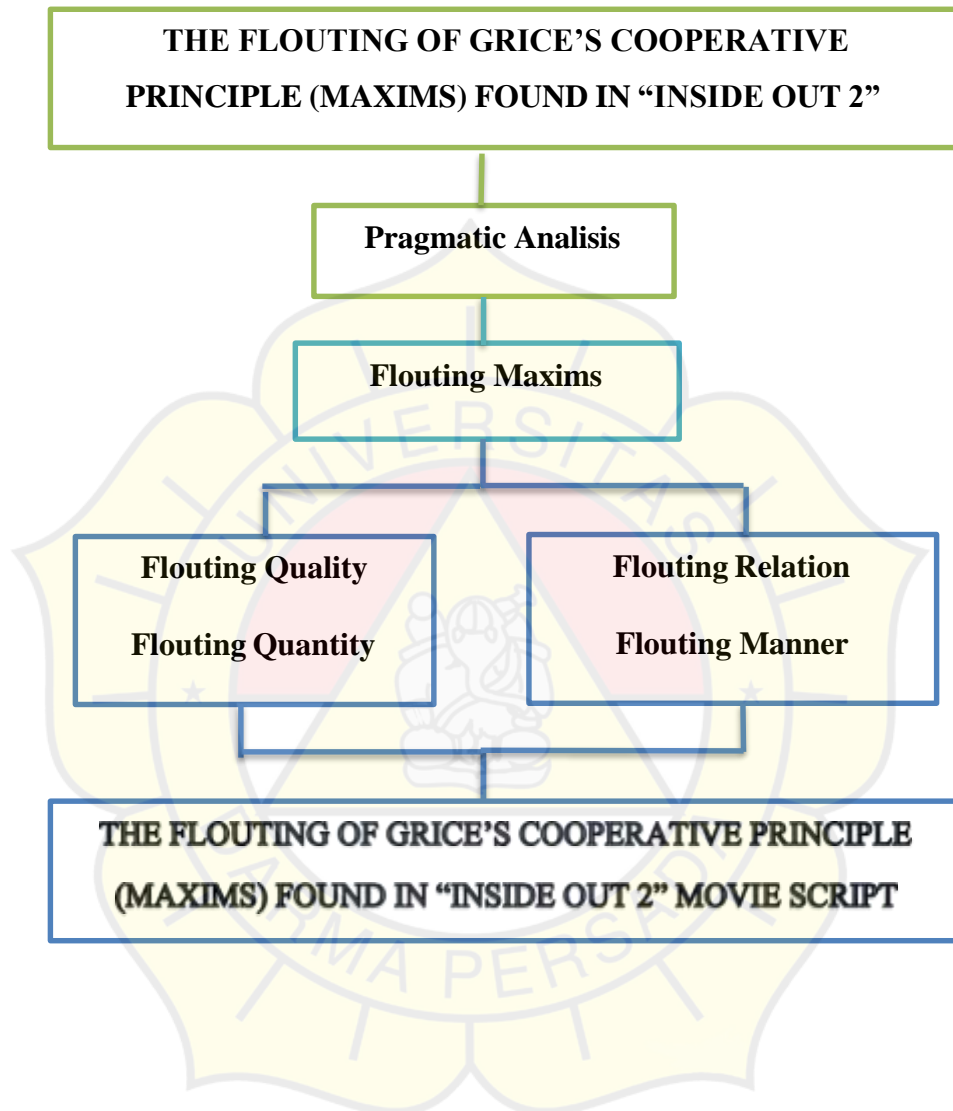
THE FLOUTING OF GRICE'S COOPERATIVE PRINCIPLE (MAXIMS) FOUND IN "INSIDE OUT 2"

Pragmatic Analisis

Flouting Maxims

Flouting Quality
Flouting Quantity

Flouting Relation
Flouting Manner

THE FLOUTING OF GRICE'S COOPERATIVE PRINCIPLE (MAXIMS) FOUND IN "INSIDE OUT 2" MOVIE SCRIPT

UNIVERSITAS DARMA PERSADA